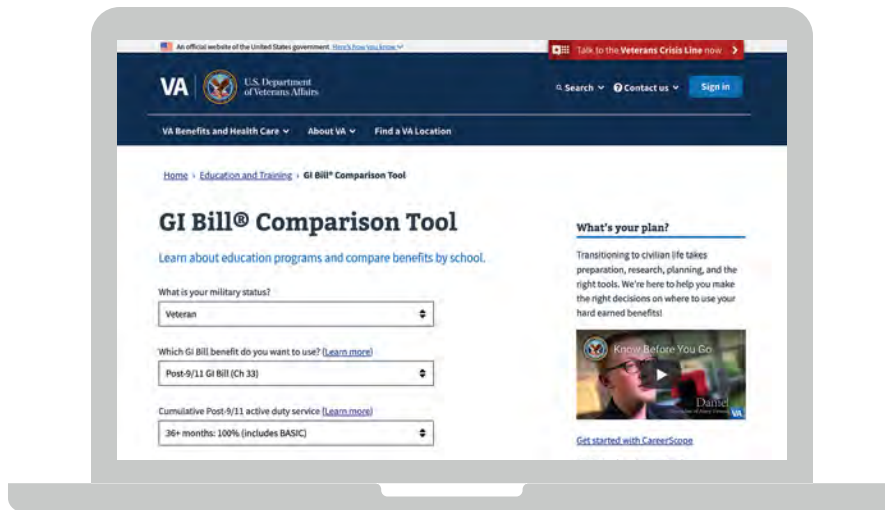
An official website of the United States government Here's how you know

Talk to the Veterans Crisis Line now

VA U.S. Department of Veterans Affairs

Search Contact us Sign in

VA Benefits and Health Care About VA Find a VA Location

Home › Education and Training › GI Bill® Comparison Tool

GI Bill® Comparison Tool

Learn about education programs and compare benefits by school.

What is your military status?

Veteran

Which GI Bill benefit do you want to use? (Learn more)

Post-9/11 GI Bill (Ch 33)

Cumulative Post-9/11 active duty service (Learn more)

36+ months: 100% (includes BASIC)

What's your plan?

Transitioning to civilian life takes preparation, research, planning, and the right tools. We're here to help you make the right decisions on where to use your hard earned benefits!

Know Before You Go

Daniel

VA

Get started with CareerScope